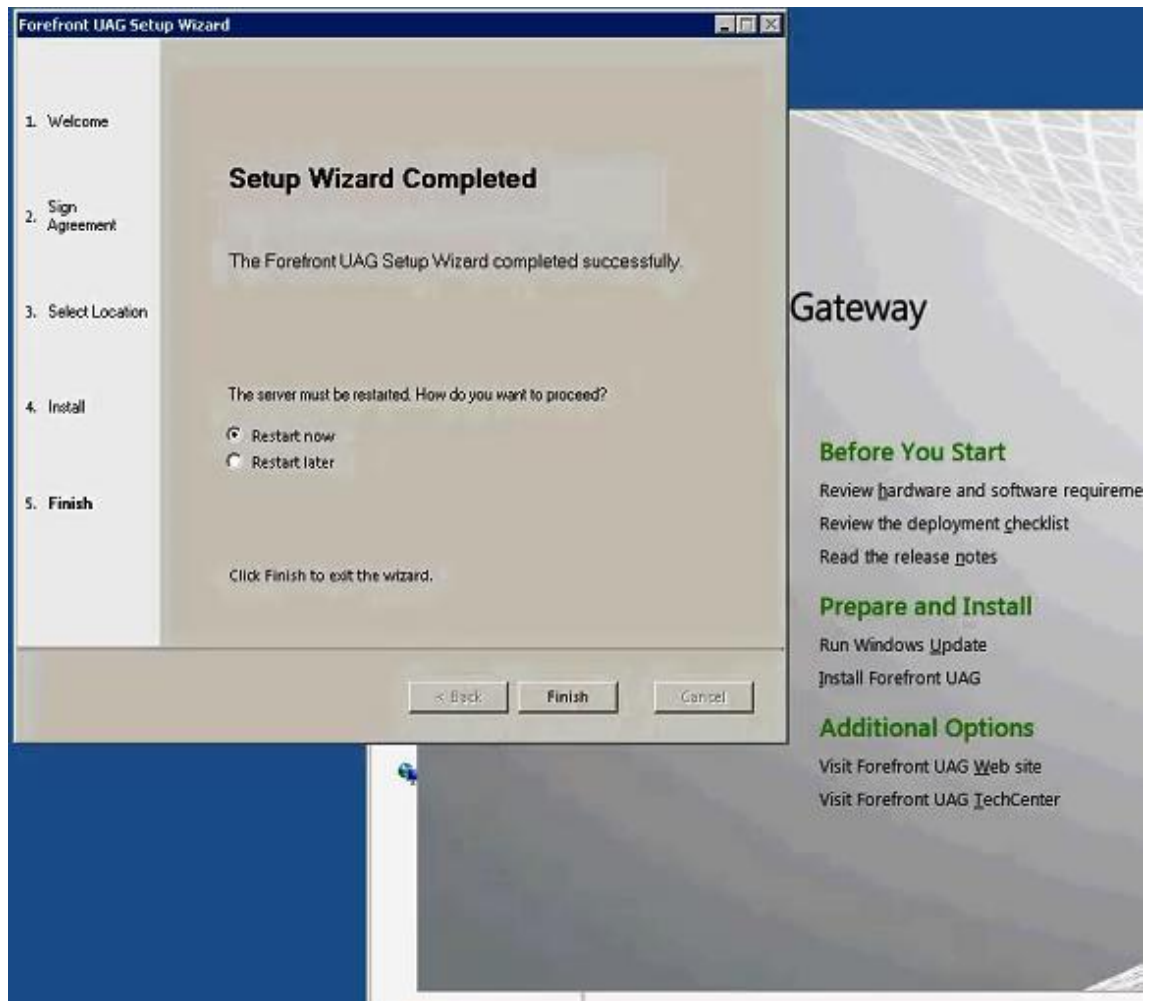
Forefront UAG Setup Wizard

1. Welcome

2. Sign Agreement

3. Select Location

4. Install

5. Finish

Setup Wizard Completed

The Forefront UAG Setup Wizard completed successfully.

The server must be restarted. How do you want to proceed?

Restart now

Restart later

Click Finish to exit the wizard.

< Back

Finish

Cancel

Gateway

Before You Start

Review hardware and software requireme

Review the deployment checklist

Read the release notes

Prepare and Install

Run Windows Update

Install Forefront UAG

Additional Options

Visit Forefront UAG Web site

Visit Forefront UAG TechCenter